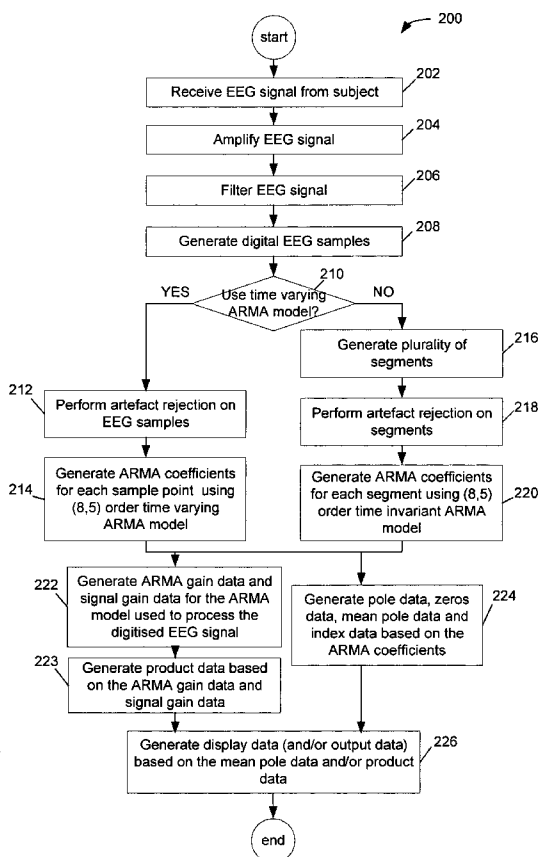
200

start

202
Receive EEG signal from subject

204
Amplify EEG signal

206
Filter EEG signal

208
Generate digital EEG samples

210
Use time varying ARMA model?

YES

NO

216
Generate plurality of segments

212
Perform artefact rejection on EEG samples

218
Perform artefact rejection on segments

214
Generate ARMA coefficients for each sample point using (8,5) order time varying ARMA model

220
Generate ARMA coefficients for each segment using (8,5) order time invariant ARMA model

222
Generate ARMA gain data and signal gain data for the ARMA model used to process the digitised EEG signal

224
Generate pole data, zeros data, mean pole data and index data based on the ARMA coefficients

223
Generate product data based on the ARMA gain data and signal gain data

226
Generate display data (and/or output data) based on the mean pole data and/or product data

end